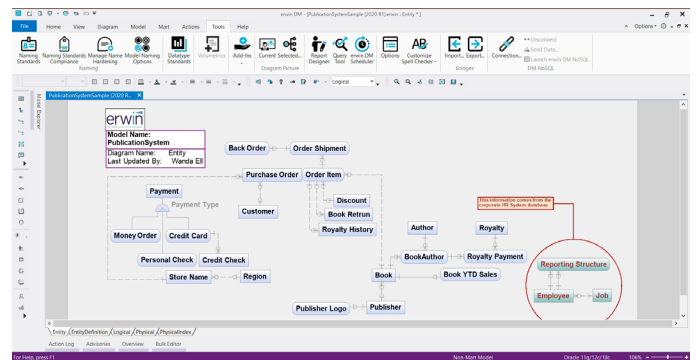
erwin DM - [PublicationSystemSample [2020 R1]:erwin : Entity *]

File Home View Diagram Model Mart Actions Tools Help

Options

Naming Standards Naming Standards Compliance Manage Name Hardening Model Naming Options

Naming

Datatype Standards

Volumetrics

Add-Ins

Current Selected...

Diagram Picture

Report Designer Query Tool erwin DM Scheduler

Options Customize Spell Checker

Import... Export... Connection...

Bridges

Disconnect Split Data... Launch erwin DM NoSQL

DM NoSQL

Logical

Model Explorer

PublicationSystemSample [2020 R...

erwin

Model Name: PublicationSystem
Diagram Name: Entity
Last Updated By: Wanda Ell

Back Order
Order Shipment
Purchase Order
Order Item
Payment
Payment Type
Customer
Discount
Book Retrun
Royalty History
Money Order
Credit Card
Personal Check
Credit Check
Store Name
Region
Author
Royalty
BookAuthor
Royalty Payment
Book
Book YTD Sales
Publisher Logo
Publisher

This information comes from the corporate HR System database

Reporting Structure
Employee
Job

Entity EntityDefinition Logical Physical PhysicalIndex

Action Log Advisories Overview Bulk Editor

For Help, press F1

Non-Mart Model

Oracle 11g/12c/18c

106%